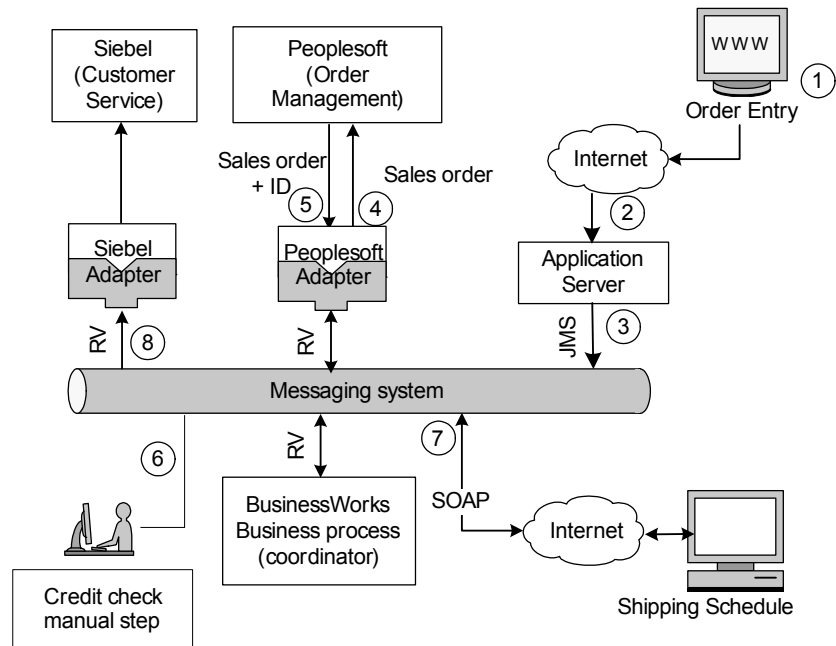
Siebel (Customer Service)

Peoplesoft (Order Management)

WWW

1

Order Entry

Internet

Sales order + ID

Sales order

5

4

2

Siebel Adapter

Peoplesoft Adapter

Application Server

RV

8

RV

JMS

3

Messaging system

6

RV

7

SOAP

BusinessWorks Business process (coordinator)

Internet

Credit check manual step

Shipping Schedule